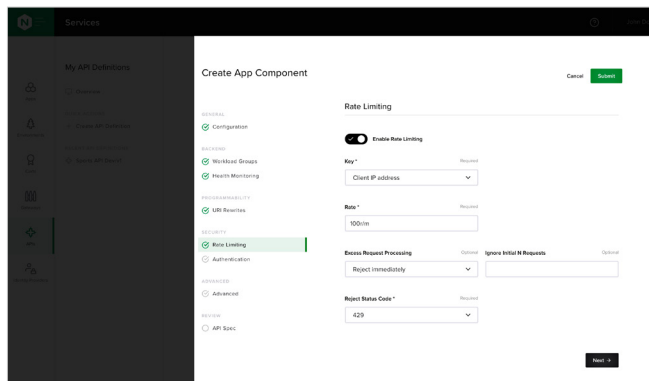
Services

My API Definitions

Overview

Create API Definition

Verify API Client

Create App Component

Cancel Submit

GENERAL
Configuration

BACKEND
Workload Groups
Health Monitoring

PROGRAMMABILITY
URI Rewrites

SECURITY
Rate Limiting
Authentication

ADVANCED
Advanced

REVIEW
API Spec

Rate Limiting

Enable Rate Limiting

Key * Required
Client IP address

Rate * Required
100r/m

Excess Request Processing Optional
Reject immediately

Ignore Initial N Requests Optional

Reject Status Code * Required
429

Next →